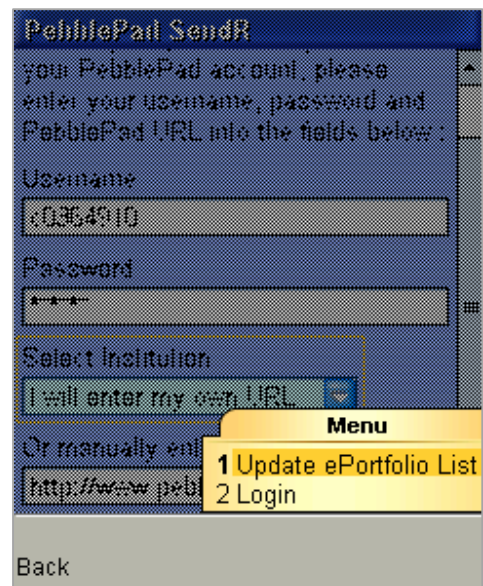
PebblePad SendR

your PebblePad account, please enter your username, password and PebblePad URL into the fields below :

Username

c0364910

Password

*****

Select Institution

I will enter my own URL

Or manually ent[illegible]

http://www.pebb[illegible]

Menu

1 Update ePortfolio List

2 Login

Back